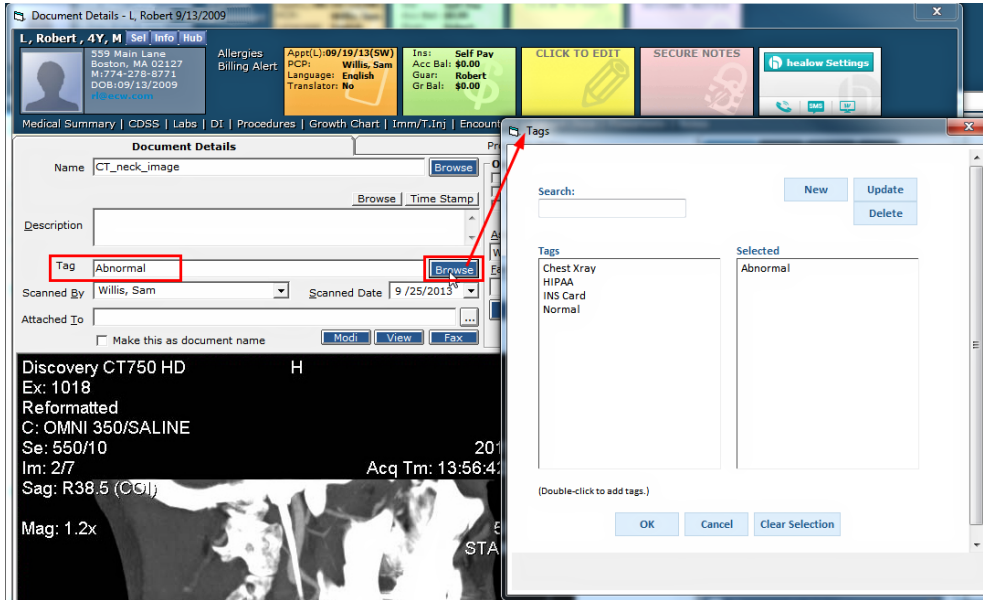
Document Details - L, Robert 9/13/2009

L, Robert , 4Y, M Sel Info Hub

559 Main Lane
Boston, MA 02127
M:774-278-8771
DOB:09/13/2009
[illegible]@ecw.com

Allergies
Billing Alert

Appt(L):09/19/13(SW)
PCP: Willis, Sam
Language: English
Translator: No

Ins: Self Pay
Acc Bal: $0.00
Guar: Robert
Gr Bal: $0.00

CLICK TO EDIT

SECURE NOTES

healow Settings

SMS

Medical Summary | CDSS | Labs | DI | Procedures | Growth Chart | Imm/T.Inj | Encount

Document Details

Name CT_neck_image Browse

Browse Time Stamp

Description

Tag Abnormal Browse

Scanned By Willis, Sam Scanned Date 9 /25/2013

Attached To ...

Make this as document name

Modi View Fax

Discovery CT750 HD H
Ex: 1018
Reformatted
C: OMNI 350/SALINE
Se: 550/10 201
Im: 2/7 Acq Tm: 13:56:4
Sag: R38.5 (COI)
Mag: 1.2x 5
STA

Tags

Search:

New Update
Delete

Tags
Chest Xray
HIPAA
INS Card
Normal

Selected
Abnormal

(Double-click to add tags.)

OK Cancel Clear Selection